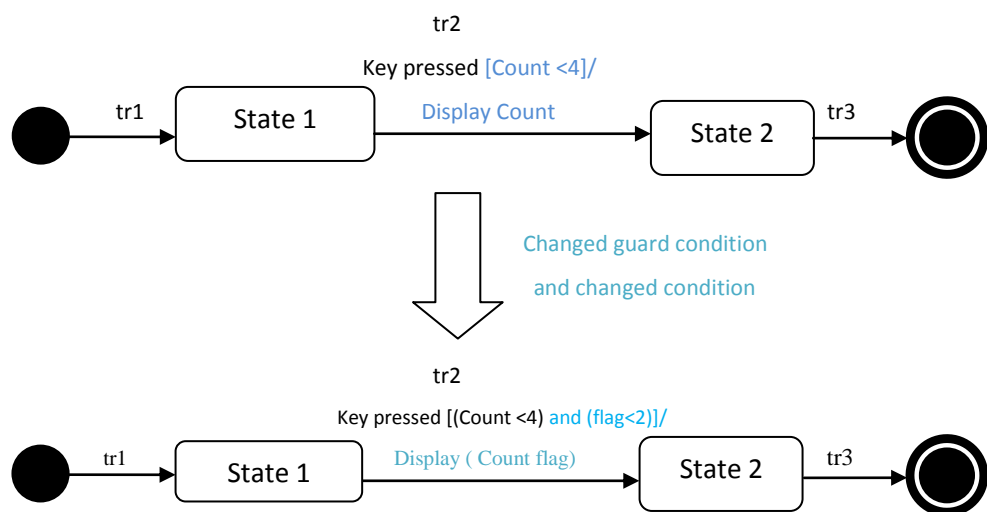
tr2

Key pressed [Count <4]/

Display Count

tr1

State 1

State 2

tr3

Changed guard condition

and changed condition

tr2

Key pressed [(Count <4) and (flag<2)]/

tr1

State 1

Display ( Count flag)

State 2

tr3